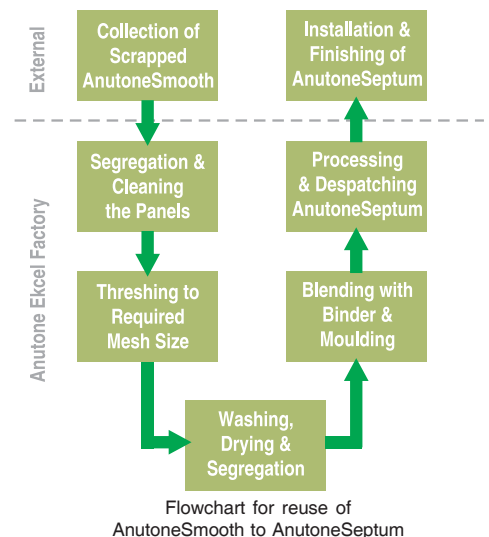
External

Anutone Ekcel Factory

Collection of Scrapped AnutoneSmooth

Segregation & Cleaning the Panels

Threshing to Required Mesh Size

Washing, Drying & Segregation

Blending with Binder & Moulding

Processing & Despatching AnutoneSeptum

Installation & Finishing of AnutoneSeptum

Flowchart for reuse of AnutoneSmooth to AnutoneSeptum